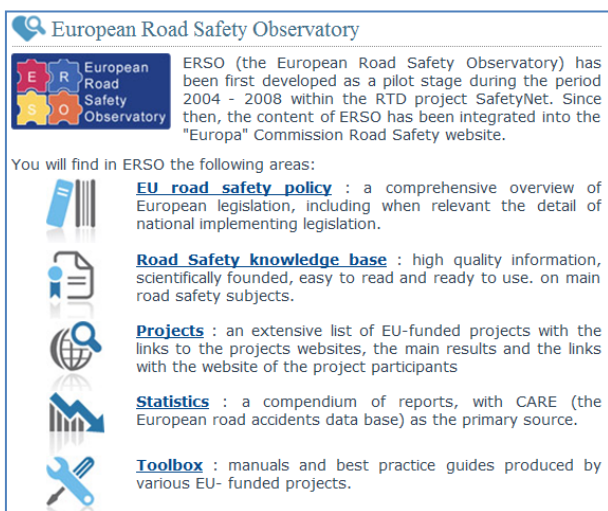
European Road Safety Observatory

E R S O European Road Safety Observatory

ERSO (the European Road Safety Observatory) has been first developed as a pilot stage during the period 2004 - 2008 within the RTD project SafetyNet. Since then, the content of ERSO has been integrated into the "Europa" Commission Road Safety website.

You will find in ERSO the following areas:

EU road safety policy : a comprehensive overview of European legislation, including when relevant the detail of national implementing legislation.

Road Safety knowledge base : high quality information, scientifically founded, easy to read and ready to use. on main road safety subjects.

Projects : an extensive list of EU-funded projects with the links to the projects websites, the main results and the links with the website of the project participants

Statistics : a compendium of reports, with CARE (the European road accidents data base) as the primary source.

Toolbox : manuals and best practice guides produced by various EU- funded projects.